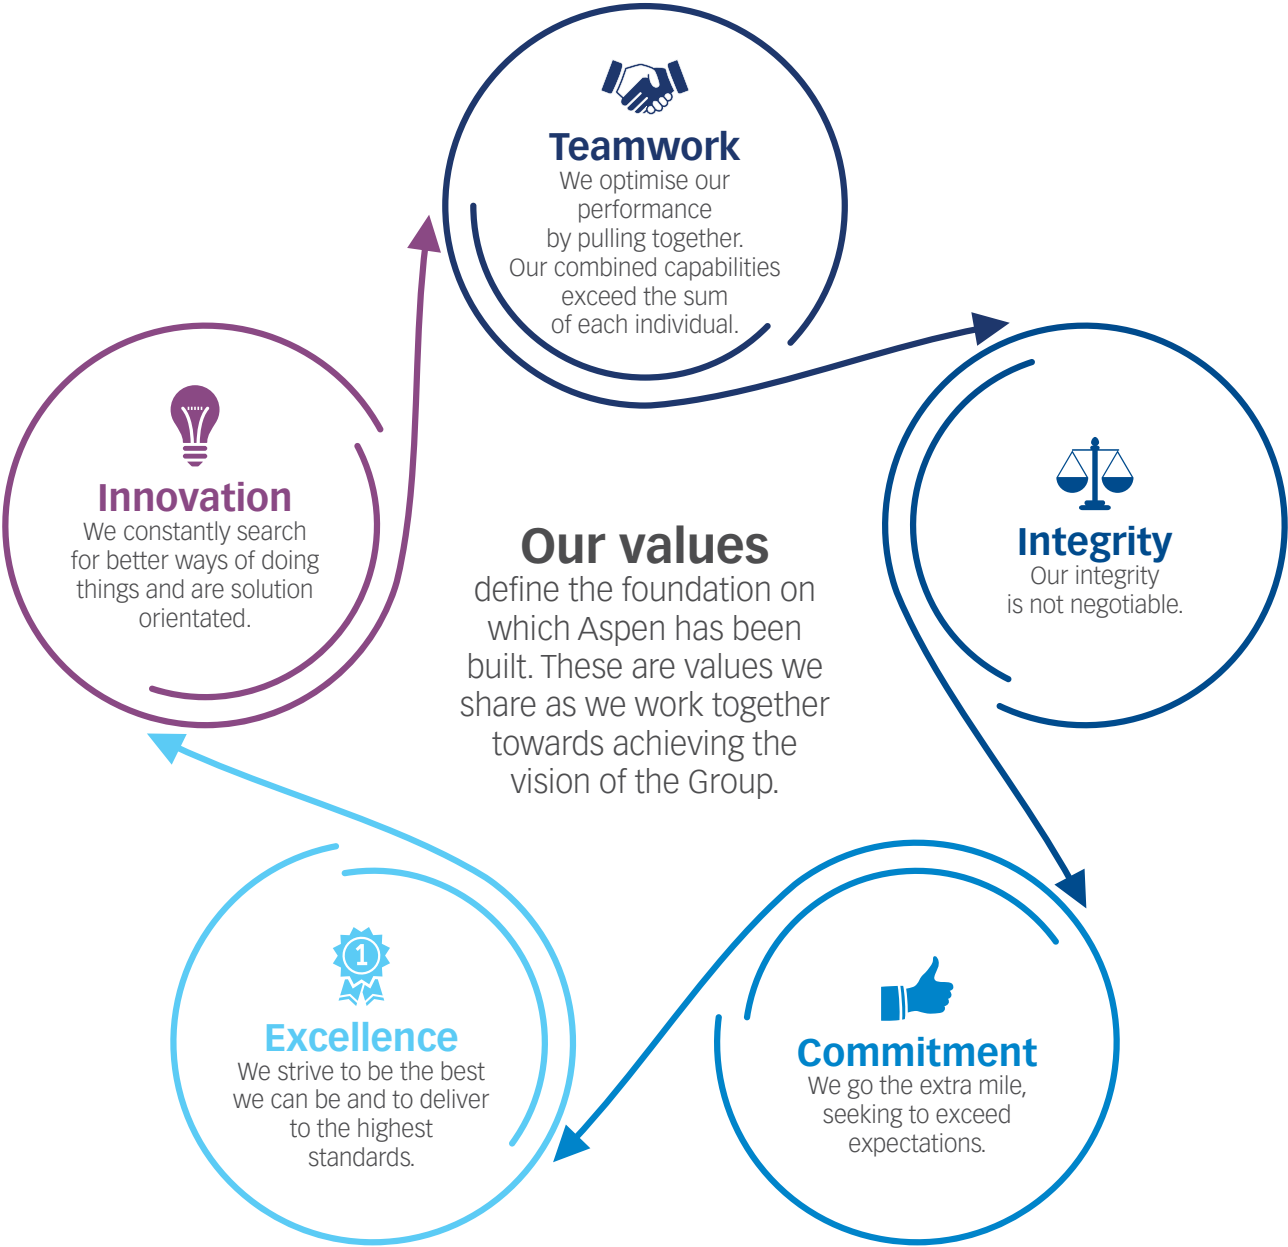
Teamwork
We optimise our performance by pulling together. Our combined capabilities exceed the sum of each individual.

Innovation
We constantly search for better ways of doing things and are solution orientated.

Our values
define the foundation on which Aspen has been built. These are values we share as we work together towards achieving the vision of the Group.

Integrity
Our integrity is not negotiable.

1

Excellence
We strive to be the best we can be and to deliver to the highest standards.

Commitment
We go the extra mile, seeking to exceed expectations.